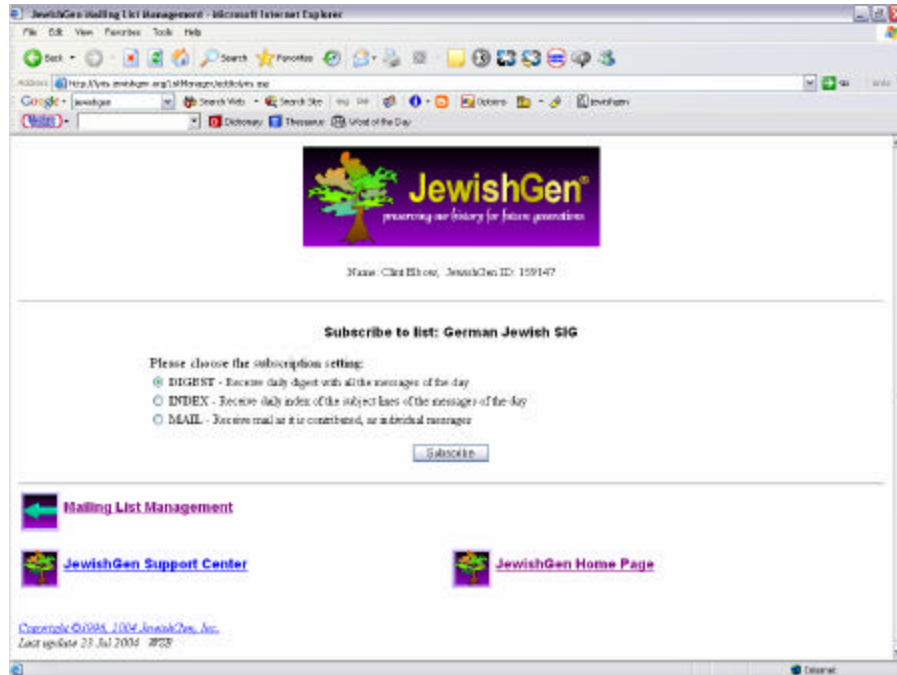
JewishGen Mailing List Management - Microsoft Internet Explorer

File Edit View Favorites Tools Help

Back Search Favorites

Address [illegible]

Google jewishgen Search Web Search Site Options JewishGen

Dictionary Thesaurus Word of the Day

JewishGen®
preserving our history for future generations

Name: Clint Eltrow, JewishGen ID: 159147

Subscribe to list: German Jewish SIG

Please choose the subscription setting:

DIGEST - Receive daily digest with all the messages of the day

INDEX - Receive daily index of the subject lines of the messages of the day

MAIL - Receive mail as it is contributed, as individual messages

Subscribe

Mailing List Management

JewishGen Support Center

JewishGen Home Page

Copyright ©1998, 2004 JewishGen, Inc.
Last update 23 Jul 2004 WSB

Internet